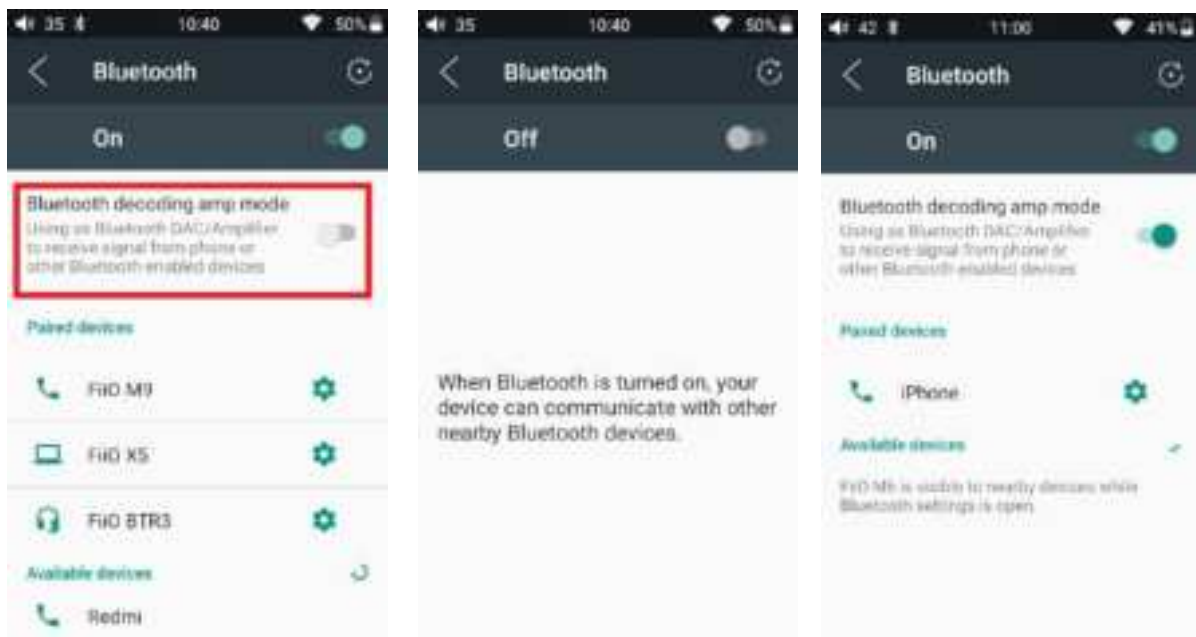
35 10:40 50%

Bluetooth

On

Bluetooth decoding amp mode
Using as Bluetooth DAC/Amplifier to receive signal from phone or other Bluetooth enabled devices

Paired devices

FiiO M9

FiiO X5

FiiO BTR3

Available devices

Redmi

35 10:40 50%

Bluetooth

Off

When Bluetooth is turned on, your device can communicate with other nearby Bluetooth devices.

42 11:00 41%

Bluetooth

On

Bluetooth decoding amp mode
Using as Bluetooth DAC/Amplifier to receive signal from phone or other Bluetooth enabled devices

Paired devices

iPhone

Available devices

FiiO M6 is visible to nearby devices while Bluetooth settings is open.